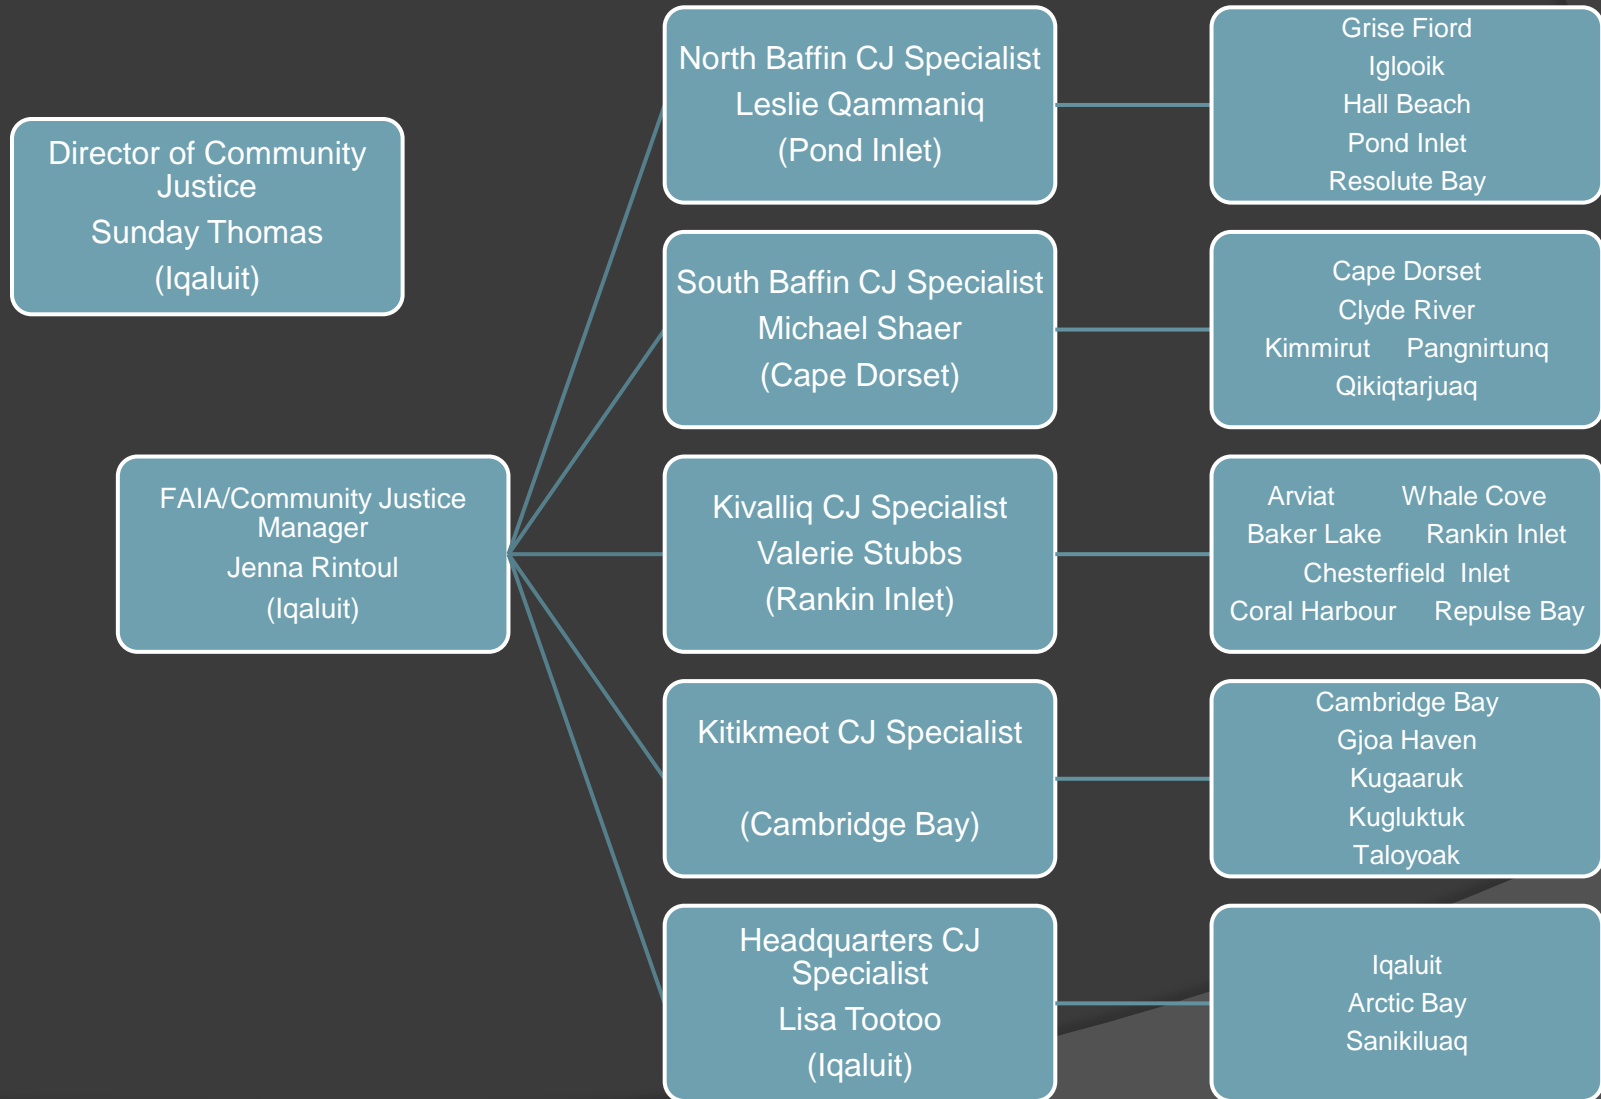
Director of Community Justice
Sunday Thomas
(Iqaluit)

FAIA/Community Justice Manager
Jenna Rintoul
(Iqaluit)

North Baffin CJ Specialist
Leslie Qammaniq
(Pond Inlet)

Grise Fiord
Iglooik
Hall Beach
Pond Inlet
Resolute Bay

South Baffin CJ Specialist
Michael Shaer
(Cape Dorset)

Cape Dorset
Clyde River
Kimmirut Pangnirtunq
Qikiqtarjuaq

Kivalliq CJ Specialist
Valerie Stubbs
(Rankin Inlet)

Arviat Whale Cove
Baker Lake Rankin Inlet
Chesterfield Inlet
Coral Harbour Repulse Bay

Kitikmeot CJ Specialist

(Cambridge Bay)

Cambridge Bay
Gjoa Haven
Kugaaruk
Kugluktuk
Taloyoak

Headquarters CJ Specialist
Lisa Tootoo
(Iqaluit)

Iqaluit
Arctic Bay
Sanikiluaq